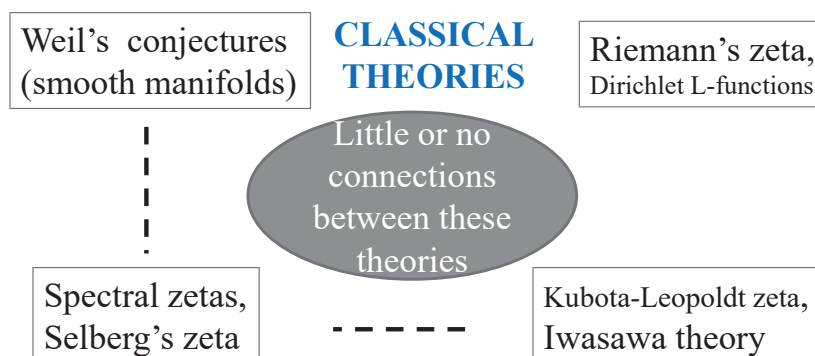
Weil's conjectures (smooth manifolds)

CLASSICAL THEORIES

Riemann's zeta, Dirichlet L-functions

Little or no connections between these theories

Spectral zetas, Selberg's zeta

Kubota-Leopoldt zeta, Iwasawa theory